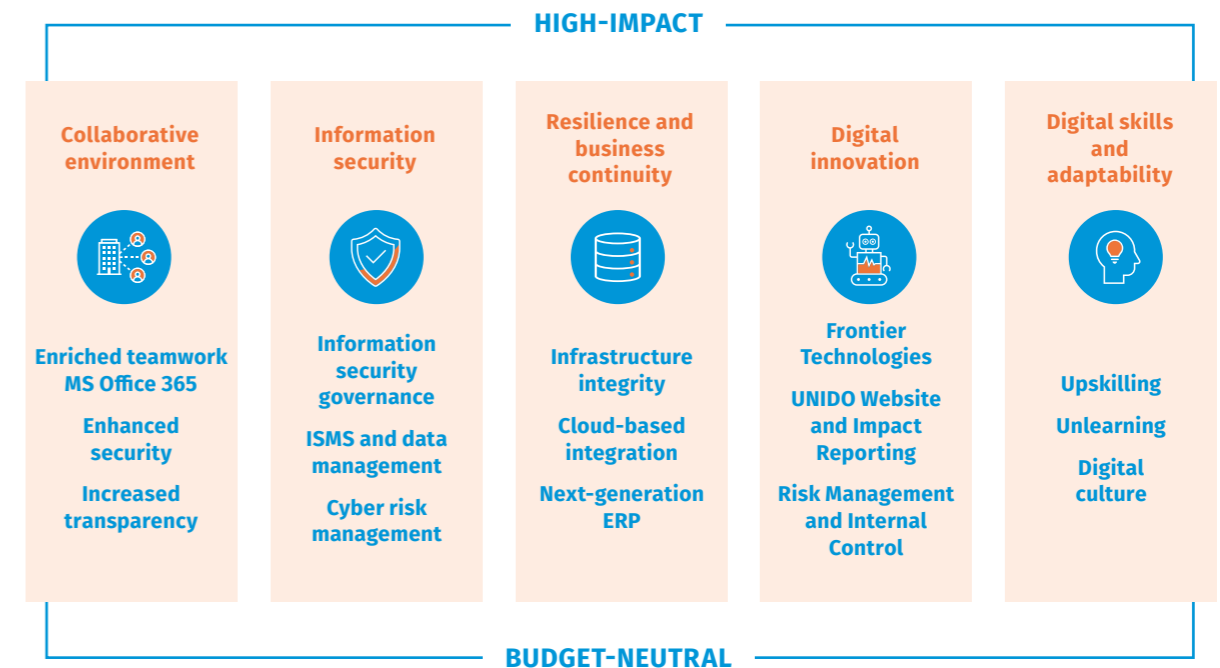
HIGH-IMPACT

Collaborative environment

Enriched teamwork MS Office 365

Enhanced security

Increased transparency

Information security

Information security governance

ISMS and data management

Cyber risk management

Resilience and business continuity

Infrastructure integrity

Cloud-based integration

Next-generation ERP

Digital innovation

Frontier Technologies

UNIDO Website and Impact Reporting

Risk Management and Internal Control

Digital skills and adaptability

Upskilling

Unlearning

Digital culture

BUDGET-NEUTRAL